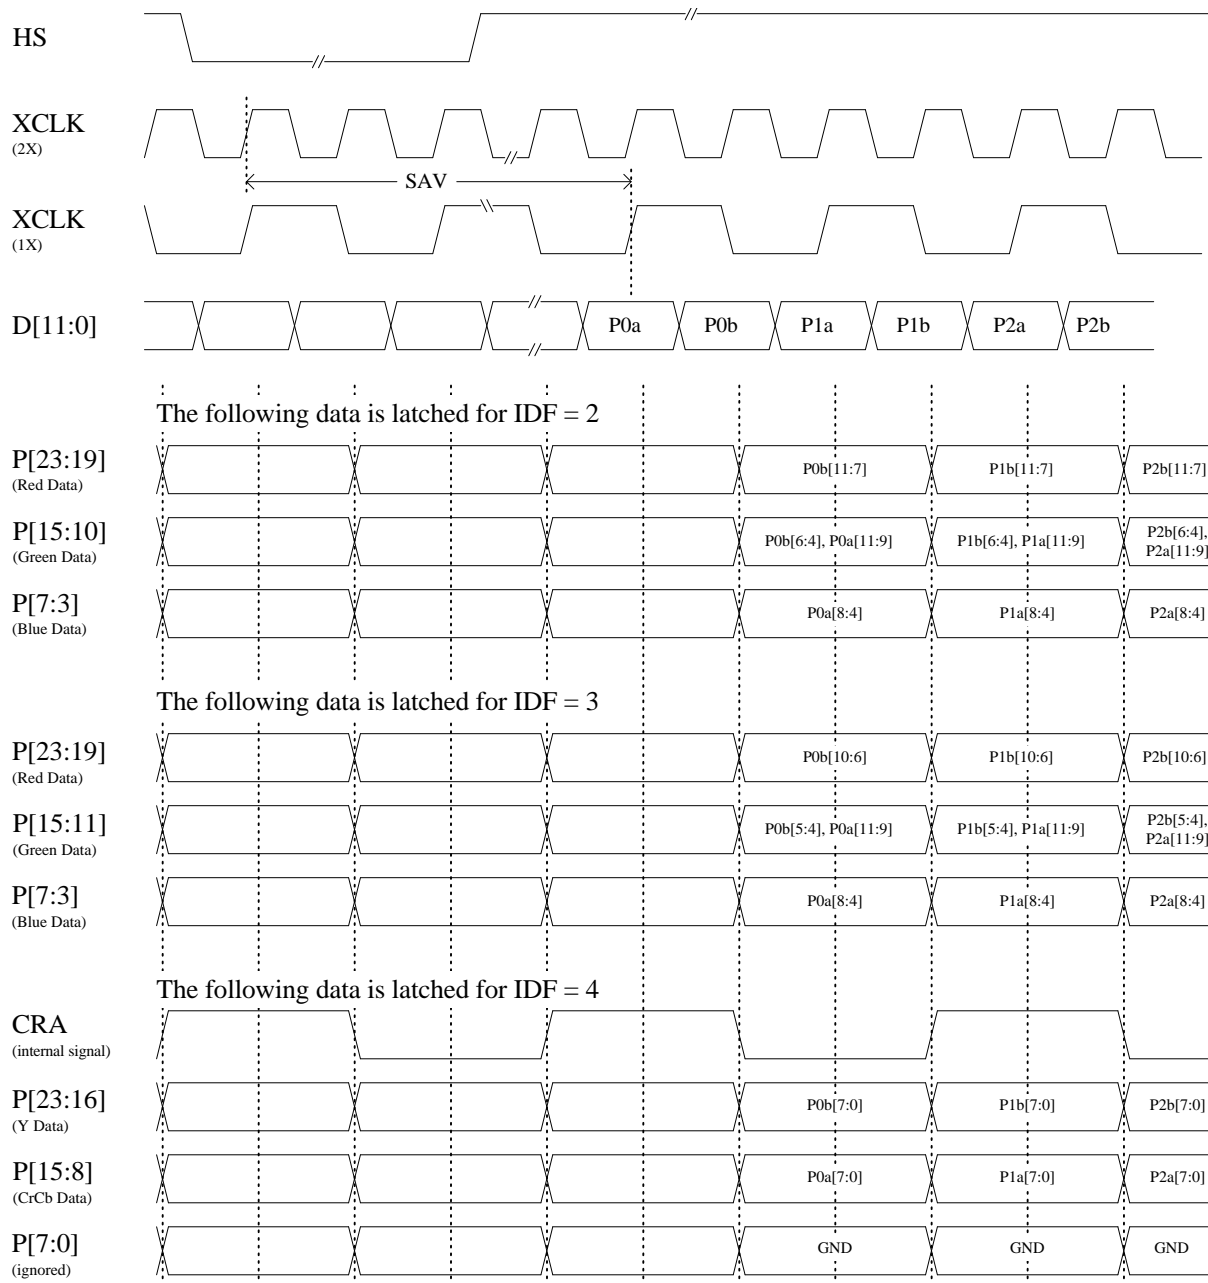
HS

XCLK
(2X)

SAV

XCLK
(1X)

D[11:0]

P0a P0b P1a P1b P2a P2b

The following data is latched for IDF = 2

P[23:19]
(Red Data)

P0b[11:7] P1b[11:7] P2b[11:7]

P[15:10]
(Green Data)

P0b[6:4], P0a[11:9] P1b[6:4], P1a[11:9] P2b[6:4], P2a[11:9]

P[7:3]
(Blue Data)

P0a[8:4] P1a[8:4] P2a[8:4]

The following data is latched for IDF = 3

P[23:19]
(Red Data)

P0b[10:6] P1b[10:6] P2b[10:6]

P[15:11]
(Green Data)

P0b[5:4], P0a[11:9] P1b[5:4], P1a[11:9] P2b[5:4], P2a[11:9]

P[7:3]
(Blue Data)

P0a[8:4] P1a[8:4] P2a[8:4]

The following data is latched for IDF = 4

CRA
(internal signal)

P[23:16]
(Y Data)

P0b[7:0] P1b[7:0] P2b[7:0]

P[15:8]
(CrCb Data)

P0a[7:0] P1a[7:0] P2a[7:0]

P[7:0]
(ignored)

GND GND GND